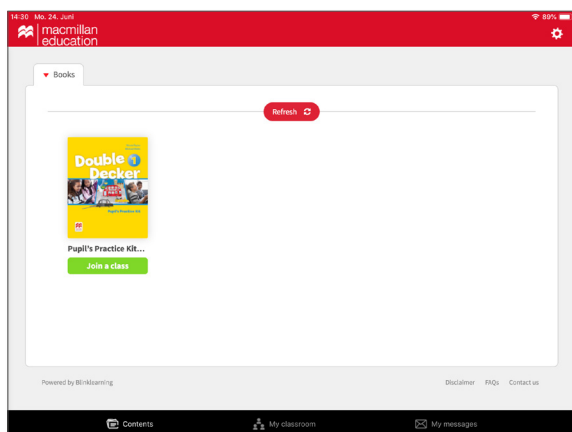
14:30 Mo. 24. Juni
89%
macmillan education

Books

Refresh

Double Decker 1
Pupil's Practice Kit

Pupil's Practice Kit...
Join a class

Powered by Blinklearning
Disclaimer FAQs Contact us

Contents
My classroom
My messages